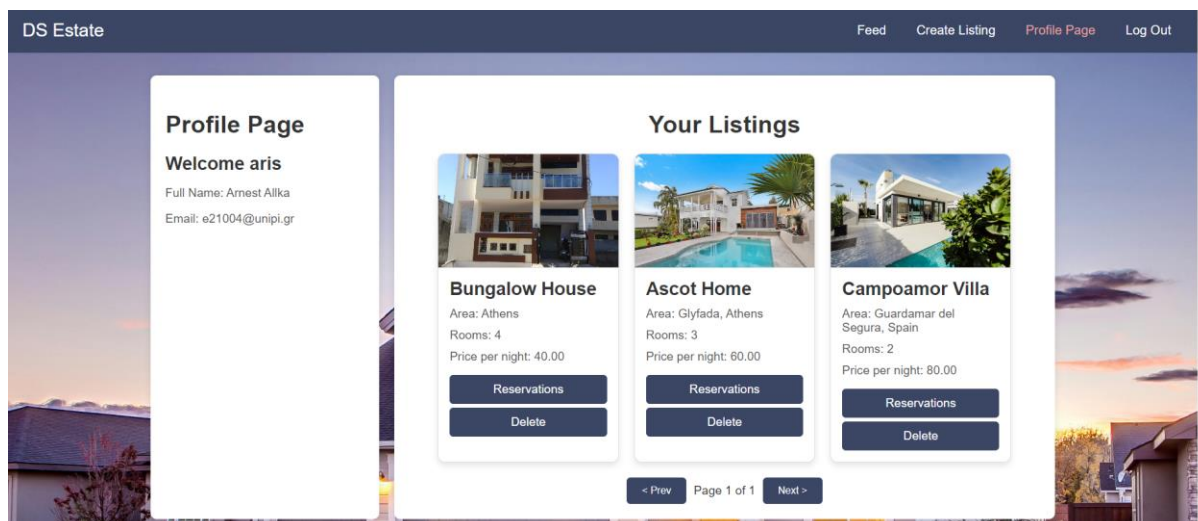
DS Estate

Feed Create Listing Profile Page Log Out

Profile Page

Welcome aris

Full Name: Arnest Allka

Email: e21004@unipi.gr

Your Listings

Bungalow House

Area: Athens

Rooms: 4

Price per night: 40.00

Reservations

Delete

Ascot Home

Area: Glyfada, Athens

Rooms: 3

Price per night: 60.00

Reservations

Delete

Campoamor Villa

Area: Guardamar del Segura, Spain

Rooms: 2

Price per night: 80.00

Reservations

Delete

< Prev Page 1 of 1 Next >